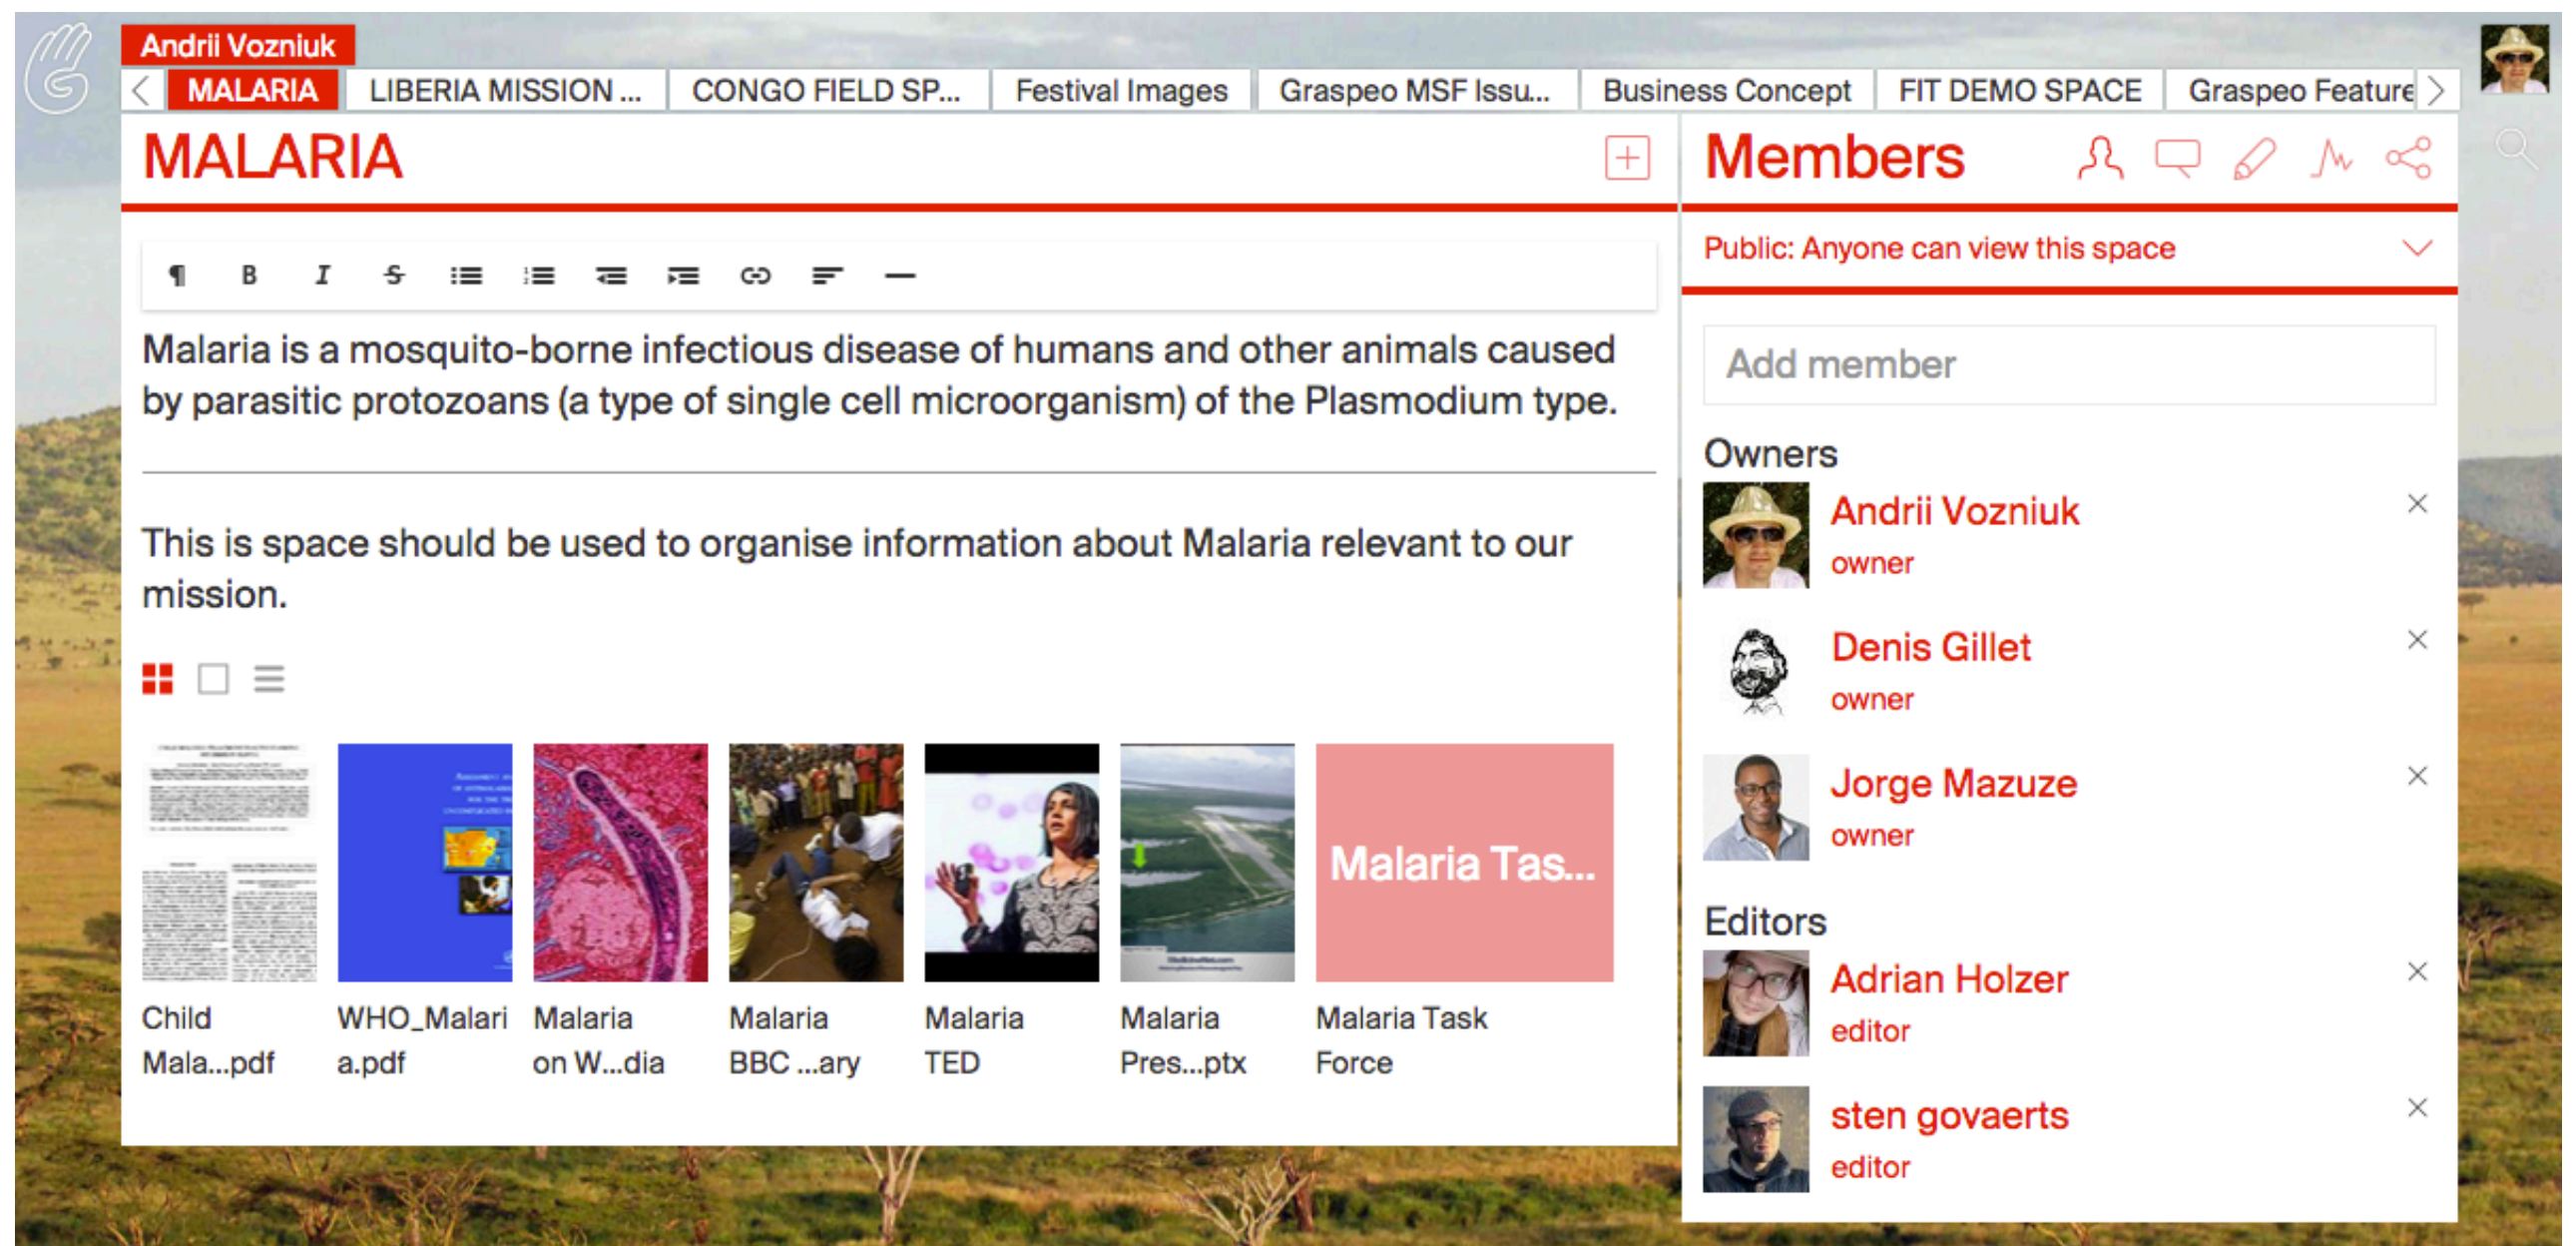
Andrii Vozniuk

MALARIA | LIBERIA MISSION ... | CONGO FIELD SP... | Festival Images | Graspeo MSF Issu... | Business Concept | FIT DEMO SPACE | Graspeo Feature

MALARIA

Members

Public: Anyone can view this space

¶ B I

Malaria is a mosquito-borne infectious disease of humans and other animals caused by parasitic protozoans (a type of single cell microorganism) of the Plasmodium type.

This is space should be used to organise information about Malaria relevant to our mission.

Malaria Tas...

Child Mala...pdf

WHO_Malaria.pdf

Malaria on W...dia

Malaria BBC ...ary

Malaria TED

Malaria Pres...ptx

Malaria Task Force

Add member

Owners

Andrii Vozniuk
owner

Denis Gillet
owner

Jorge Mazuze
owner

Editors

Adrian Holzer
editor

sten govaerts
editor